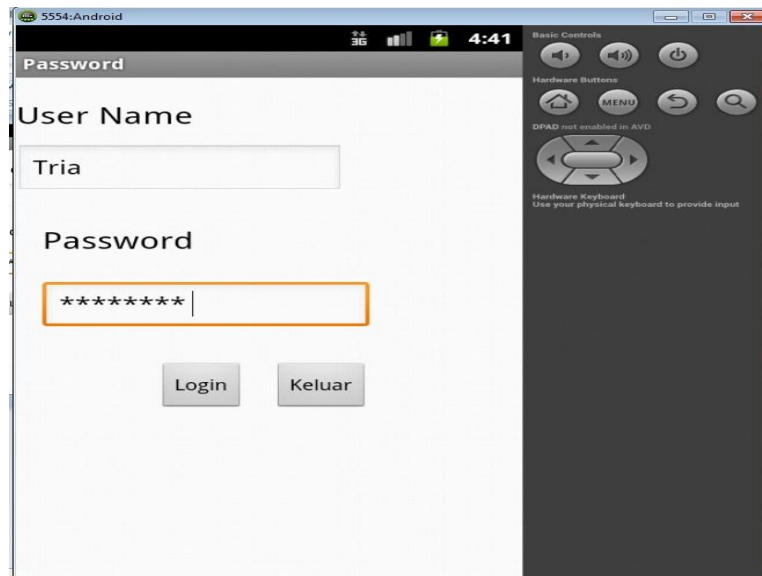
5554:Android

3G 4:41

Password

User Name

Tria

Password

********

Login Keluar

Basic Controls

Hardware Buttons

MENU

DPAD not enabled in AVD

Hardware Keyboard
Use your physical keyboard to provide input